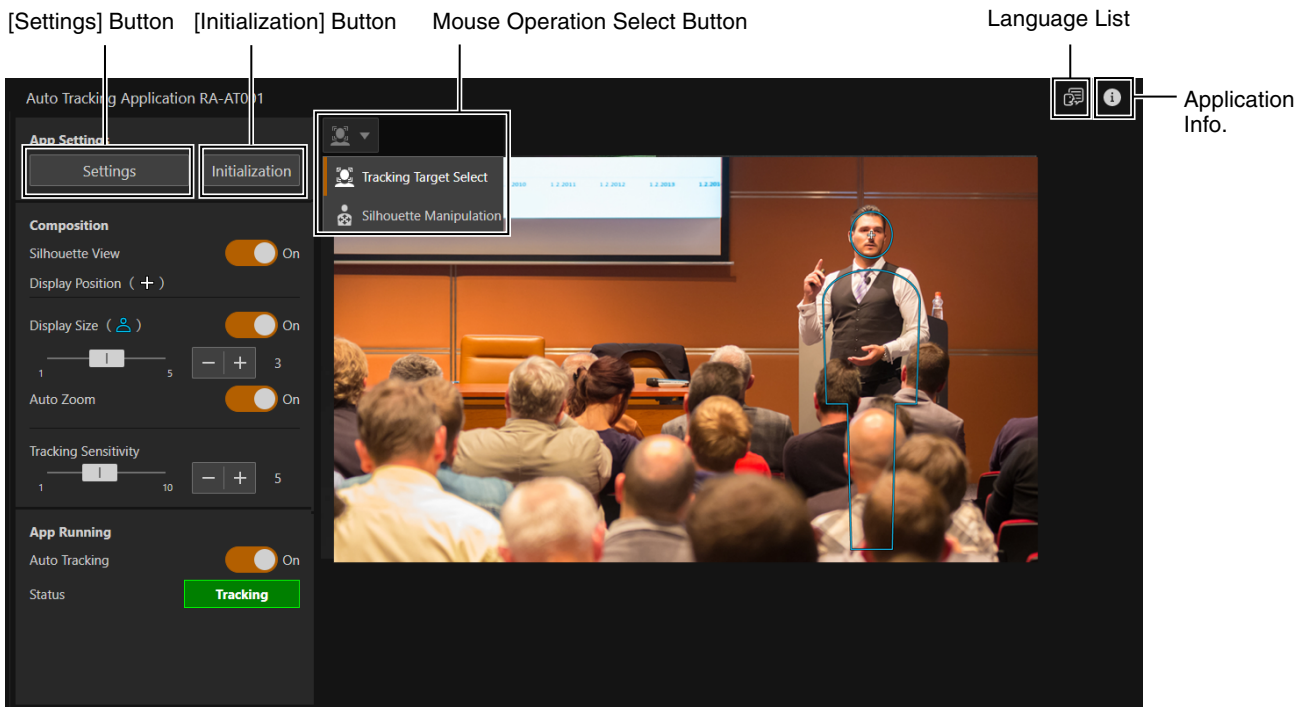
[Settings] Button [Initialization] Button Mouse Operation Select Button Language List

Application Info.

Auto Tracking Application RA-AT001

App Setting

Settings

Initialization

Tracking Target Select

Silhouette Manipulation

Composition

Silhouette View On

Display Position ( + )

Display Size ( ) On

1 5

− + 3

Auto Zoom On

Tracking Sensitivity

1 10

− + 5

App Running

Auto Tracking On

Status Tracking